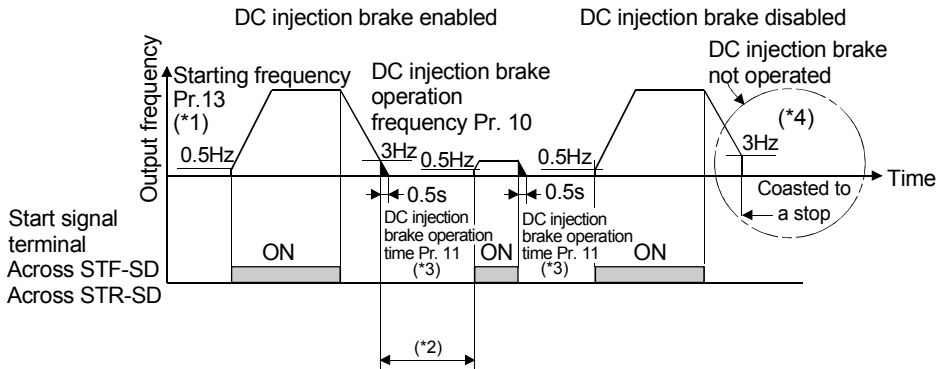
DC injection brake enabled

DC injection brake disabled

Output frequency

Starting frequency Pr.13 (*1)

DC injection brake operation frequency Pr. 10

DC injection brake not operated

(*4)

0.5Hz

3Hz

0.5Hz

0.5Hz

3Hz

Time

0.5s

0.5s

Coasted to a stop

Start signal terminal Across STF-SD Across STR-SD

ON

DC injection brake operation time Pr. 11 (*3)

ON

DC injection brake operation time Pr. 11 (*3)

ON

(*2)